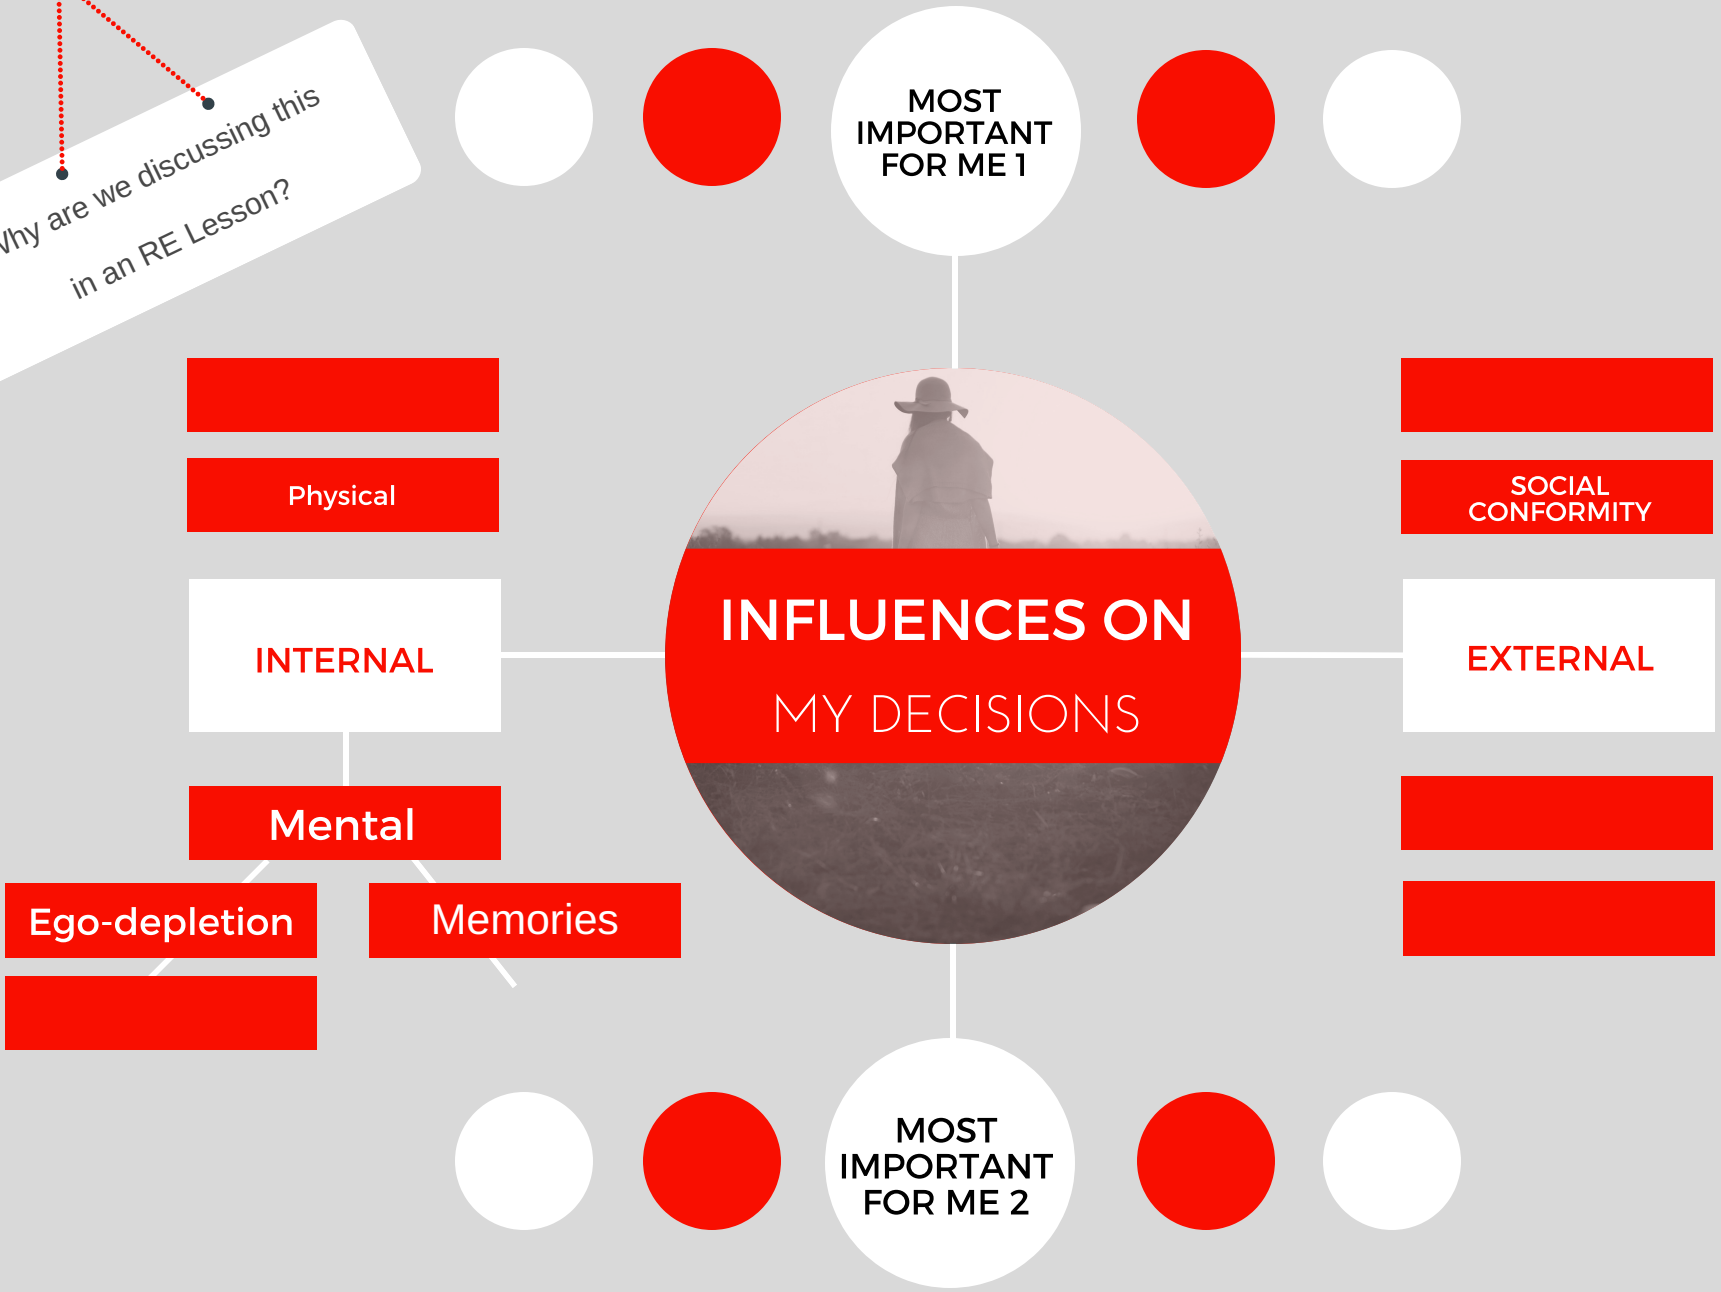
hy are we discussing this in an RE Lesson?

MOST IMPORTANT FOR ME 1

Physical

SOCIAL CONFORMITY

INTERNAL

INFLUENCES ON

MY DECISIONS

EXTERNAL

Mental

Ego-depletion

Memories

MOST IMPORTANT FOR ME 2